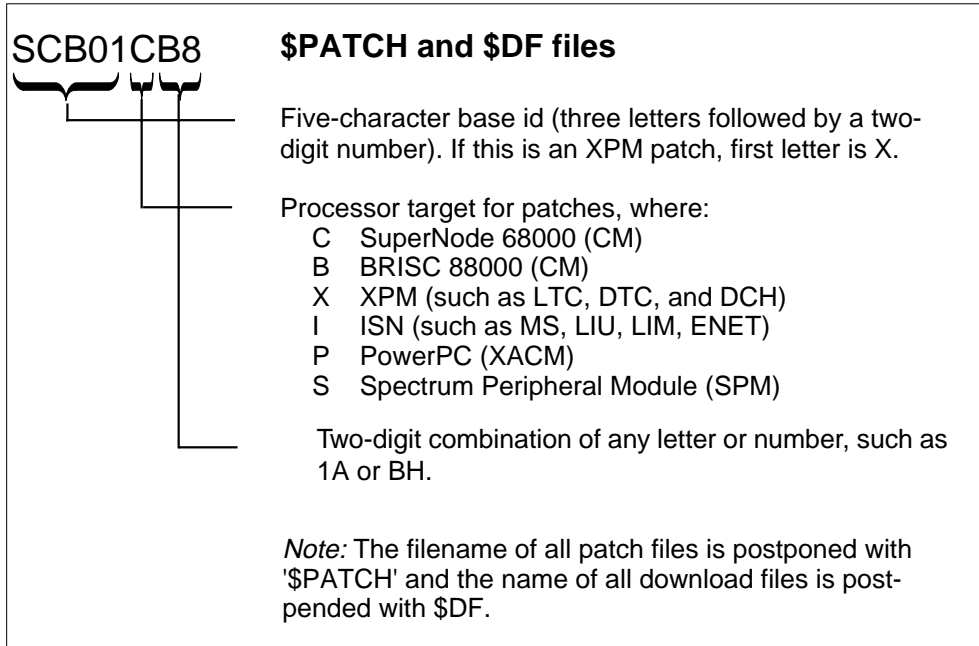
SCB01CB8

**$PATCH and $DF files**

Five-character base id (three letters followed by a two-digit number). If this is an XPM patch, first letter is X.

Processor target for patches, where:
C SuperNode 68000 (CM)
B BRISC 88000 (CM)
X XPM (such as LTC, DTC, and DCH)
I ISN (such as MS, LIU, LIM, ENET)
P PowerPC (XACM)
S Spectrum Peripheral Module (SPM)

Two-digit combination of any letter or number, such as 1A or BH.

*Note:* The filename of all patch files is postponed with '$PATCH' and the name of all download files is postpended with $DF.